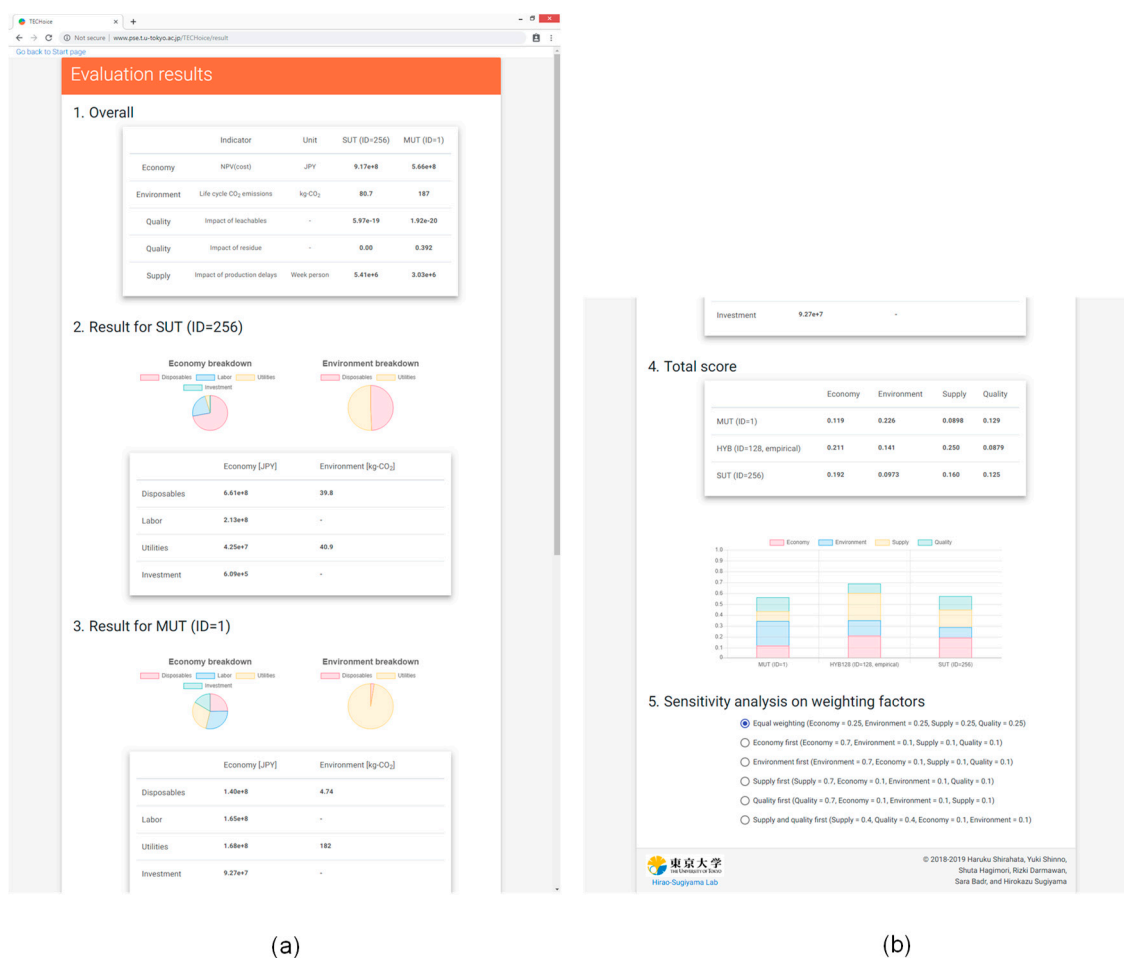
TECHoice
Not secure | www.pse.t.u-tokyo.ac.jp/TECHoice/result
Go back to Start page

Evaluation results

1. Overall

| | Indicator | Unit | SUT (ID=256) | MUT (ID=1) |
|---|---|---|---|---|
| Economy | NPV(cost) | JPY | 9.17e+8 | 5.66e+8 |
| Environment | Life cycle $CO_2$ emissions | kg-$CO_2$ | 80.7 | 187 |
| Quality | Impact of leachables | - | 5.97e-19 | 1.92e-20 |
| Quality | Impact of residue | - | 0.00 | 0.392 |
| Supply | Impact of production delays | Week person | 5.41e+6 | 3.03e+6 |

2. Result for SUT (ID=256)

Economy breakdown
Disposables Labor Utilities Investment

Environment breakdown
Disposables Utilities

| | Economy [JPY] | Environment [kg-$CO_2$] |
|---|---|---|
| Disposables | 6.61e+8 | 39.8 |
| Labor | 2.13e+8 | - |
| Utilities | 4.25e+7 | 40.9 |
| Investment | 6.09e+5 | - |

3. Result for MUT (ID=1)

Economy breakdown
Disposables Labor Utilities Investment

Environment breakdown
Disposables Utilities

| | Economy [JPY] | Environment [kg-$CO_2$] |
|---|---|---|
| Disposables | 1.40e+8 | 4.74 |
| Labor | 1.65e+8 | - |
| Utilities | 1.68e+8 | 182 |
| Investment | 9.27e+7 | - |

(a)

Investment 9.27e+7 -

4. Total score

| | Economy | Environment | Supply | Quality |
|---|---|---|---|---|
| MUT (ID=1) | 0.119 | 0.226 | 0.0898 | 0.129 |
| HYB (ID=128, empirical) | 0.211 | 0.141 | 0.250 | 0.0879 |
| SUT (ID=256) | 0.192 | 0.0973 | 0.160 | 0.125 |

Economy Environment Supply Quality
1.0 0.9 0.8 0.7 0.6 0.5 0.4 0.3 0.2 0.1 0
MUT (ID=1) HYB128 (ID=128, empirical) SUT (ID=256)

5. Sensitivity analysis on weighting factors

Equal weighting (Economy = 0.25, Environment = 0.25, Supply = 0.25, Quality = 0.25)
Economy first (Economy = 0.7, Environment = 0.1, Supply = 0.1, Quality = 0.1)
Environment first (Environment = 0.7, Economy = 0.1, Supply = 0.1, Quality = 0.1)
Supply first (Supply = 0.7, Economy = 0.1, Environment = 0.1, Quality = 0.1)
Quality first (Quality = 0.7, Economy = 0.1, Environment = 0.1, Supply = 0.1)
Supply and quality first (Supply = 0.4, Quality = 0.4, Economy = 0.1, Environment = 0.1)

東京大学 THE UNIVERSITY OF TOKYO
Hirao-Sugiyama Lab
© 2018-2019 Haruku Shirahata, Yuki Shinno, Shuta Hagimori, Rizki Darmawan, Sara Badr, and Hirokazu Sugiyama

(b)